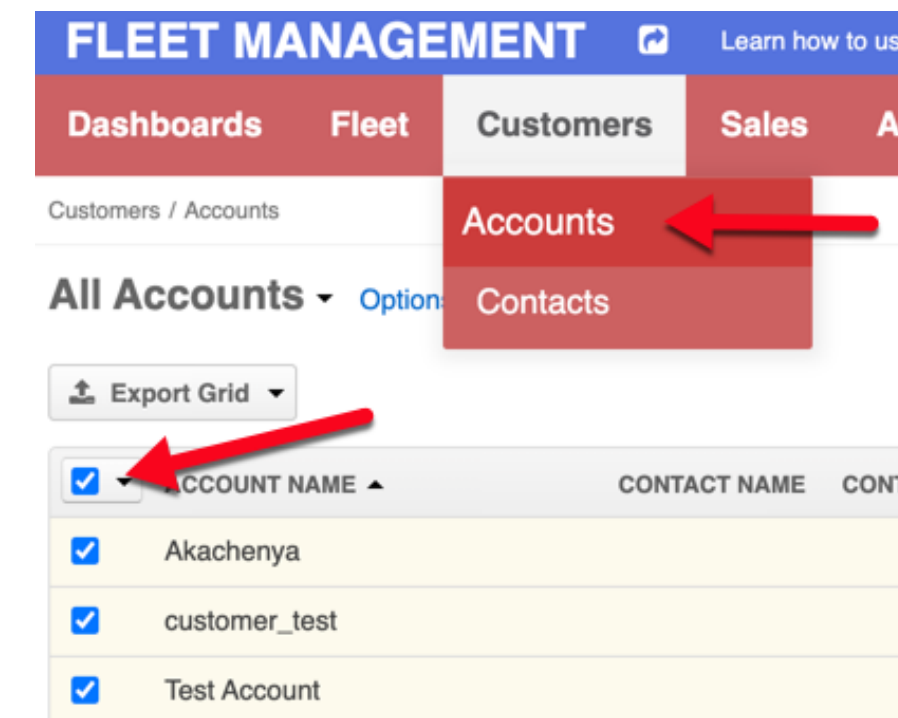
FLEET MANAGEMENT Learn how to us

Dashboards Fleet Customers Sales A

Customers / Accounts

Accounts

Contacts

All Accounts Option

Export Grid

| | ACCOUNT NAME | CONTACT NAME | CON |
|---|---|---|---|
| | Akachenya | | |
| | customer_test | | |
| | Test Account | | |